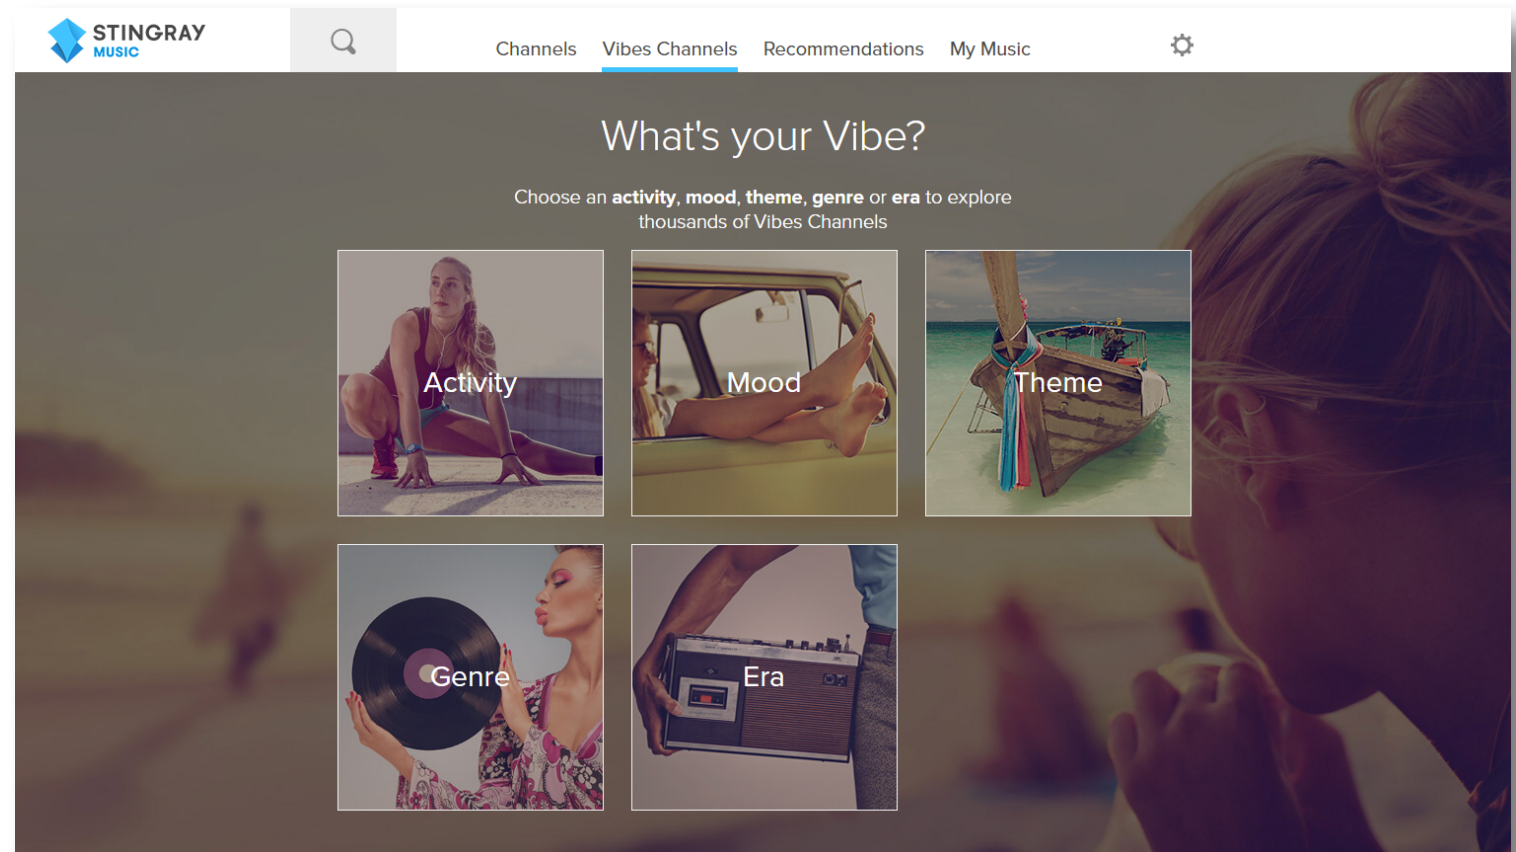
STINGRAY MUSIC

Channels Vibes Channels Recommendations My Music

What's your Vibe?

Choose an **activity**, **mood**, **theme**, **genre** or **era** to explore thousands of Vibes Channels

Activity

Mood

Theme

Genre

Era